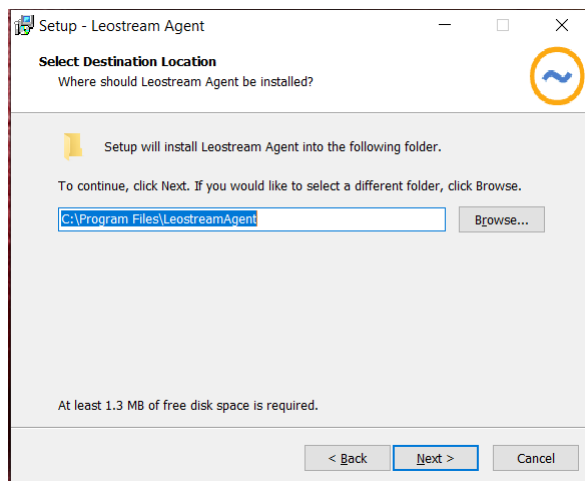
Setup - Leostream Agent

Select Destination Location
Where should Leostream Agent be installed?

Setup will install Leostream Agent into the following folder.

To continue, click Next. If you would like to select a different folder, click Browse.

C:\Program Files\LeostreamAgent

Browse...

At least 1.3 MB of free disk space is required.

< Back

Next >

Cancel